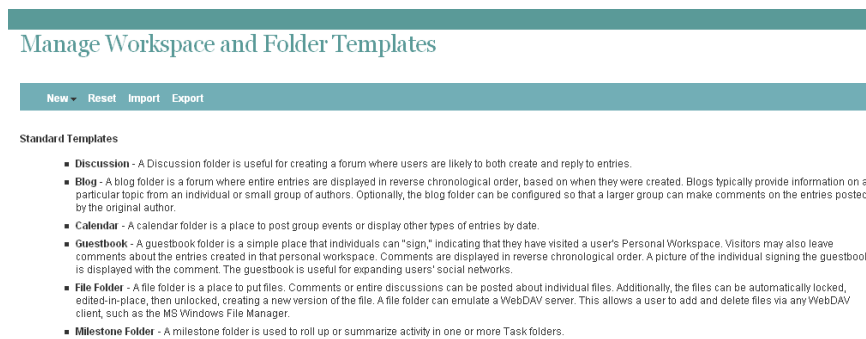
Manage Workspace and Folder Templates

New Reset Import Export

Standard Templates

- **Discussion** - A Discussion folder is useful for creating a forum where users are likely to both create and reply to entries.
- **Blog** - A blog folder is a forum where entire entries are displayed in reverse chronological order, based on when they were created. Blogs typically provide information on a particular topic from an individual or small group of authors. Optionally, the blog folder can be configured so that a larger group can make comments on the entries posted by the original author.
- **Calendar** - A calendar folder is a place to post group events or display other types of entries by date.
- **Guestbook** - A guestbook folder is a simple place that individuals can "sign," indicating that they have visited a user's Personal Workspace. Visitors may also leave comments about the entries created in that personal workspace. Comments are displayed in reverse chronological order. A picture of the individual signing the guestbook is displayed with the comment. The guestbook is useful for expanding users' social networks.
- **File Folder** - A file folder is a place to put files. Comments or entire discussions can be posted about individual files. Additionally, the files can be automatically locked, edited-in-place, then unlocked, creating a new version of the file. A file folder can emulate a WebDAV server. This allows a user to add and delete files via any WebDAV client, such as the MS Windows File Manager.
- **Milestone Folder** - A milestone folder is used to roll up or summarize activity in one or more Task folders.